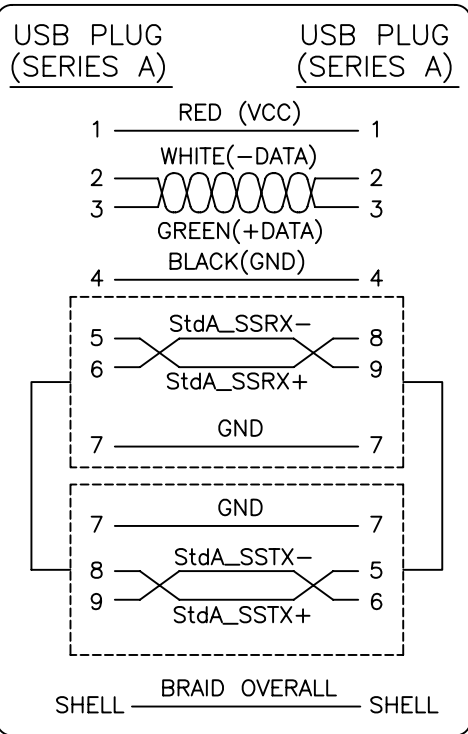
USB PLUG (SERIES A)

USB PLUG (SERIES A)

1 RED (VCC) 1

2 WHITE(−DATA) 2

3 GREEN(+DATA) 3

4 BLACK(GND) 4

5 StdA_SSRX− 8

6 StdA_SSRX+ 9

7 GND 7

7 GND 7

8 StdA_SSTX− 5

9 StdA_SSTX+ 6

SHELL BRAID OVERALL SHELL